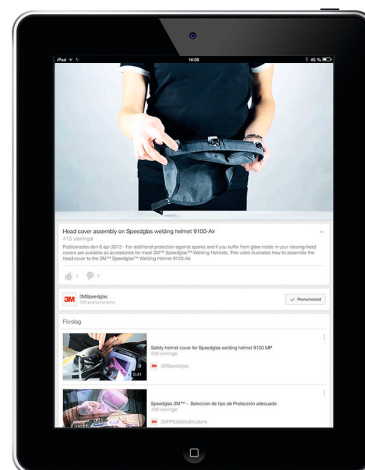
iPad 14:08 46 %

Head cover assembly on Speedglas welding helmet 9100-Air

415 visningar

Publicerades den 8 apr 2013 - For additional protection against sparks and if you suffer from glare inside in your viewing head covers are available as accessories for most 3M™ Speedglas™ Welding Helmets. This video illustrates how to assemble the head cover to the 3M™ Speedglas™ Welding Helmet 9100-Air.

3M 3MSpeedglas

Prenumerera

Förslag

Safety helmet cover for Speedglas welding helmet 9100 MP

3MSpeedglas

0:41

Speedglas 3M™ - Selección de tipo de Protección adecuado

3MPPESafetySolutions